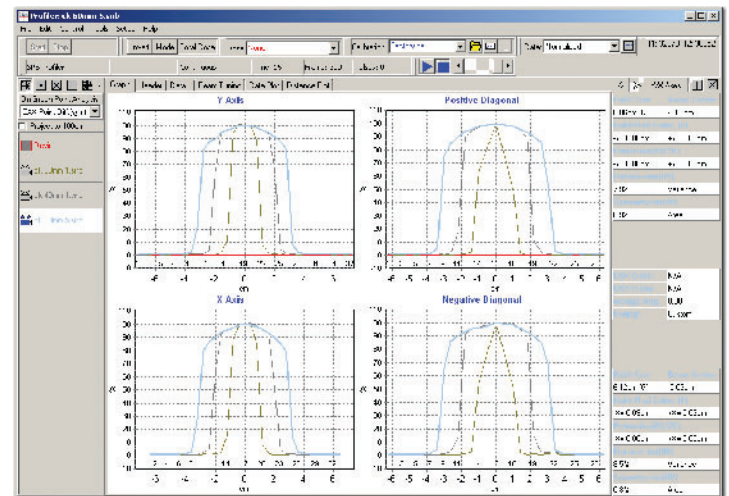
Y Axis

Positive Diagonal

X Axis

Negative Diagonal

Help

Start

Stop

Invert

Mode

Total Dose

Collimator

Setup

Normalized

Distribution Point Analysis

Projector 100cm

Dose

N/A

N/A

0.00

Variance

Axes

cm

%

110
100
90
80
70
60
50
40
30
20
10
0

-6 -5 -4 -3 -2 -1 0 1 2 3 4 5 6

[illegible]